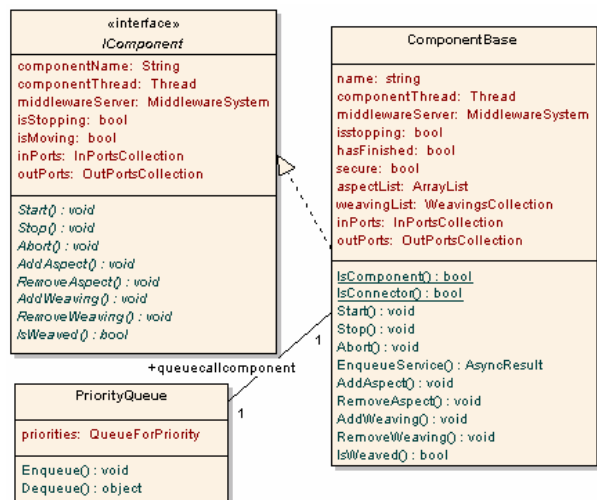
«interface»
IComponent

componentName: String
componentThread: Thread
middlewareServer: MiddlewareSystem
isStopping: bool
isMoving: bool
inPorts: InPortsCollection
outPorts: OutPortsCollection

Start() : void
Stop() : void
Abort() : void
AddAspect() : void
RemoveAspect() : void
AddWeaving() : void
RemoveWeaving() : void
IsWeaved() : bool

ComponentBase

name: string
componentThread: Thread
middlewareServer: MiddlewareSystem
isstopping: bool
hasFinished: bool
secure: bool
aspectList: ArrayList
weavingList: WeavingsCollection
inPorts: InPortsCollection
outPorts: OutPortsCollection

IsComponent() : bool
IsConnector() : bool
Start() : void
Stop() : void
Abort() : void
EnqueueService() : AsyncResult
AddAspect() : void
RemoveAspect() : void
AddWeaving() : void
RemoveWeaving() : void
IsWeaved() : bool

1

+queuecallcomponent

1

PriorityQueue

priorities: QueueForPriority

Enqueue() : void
Dequeue() : object